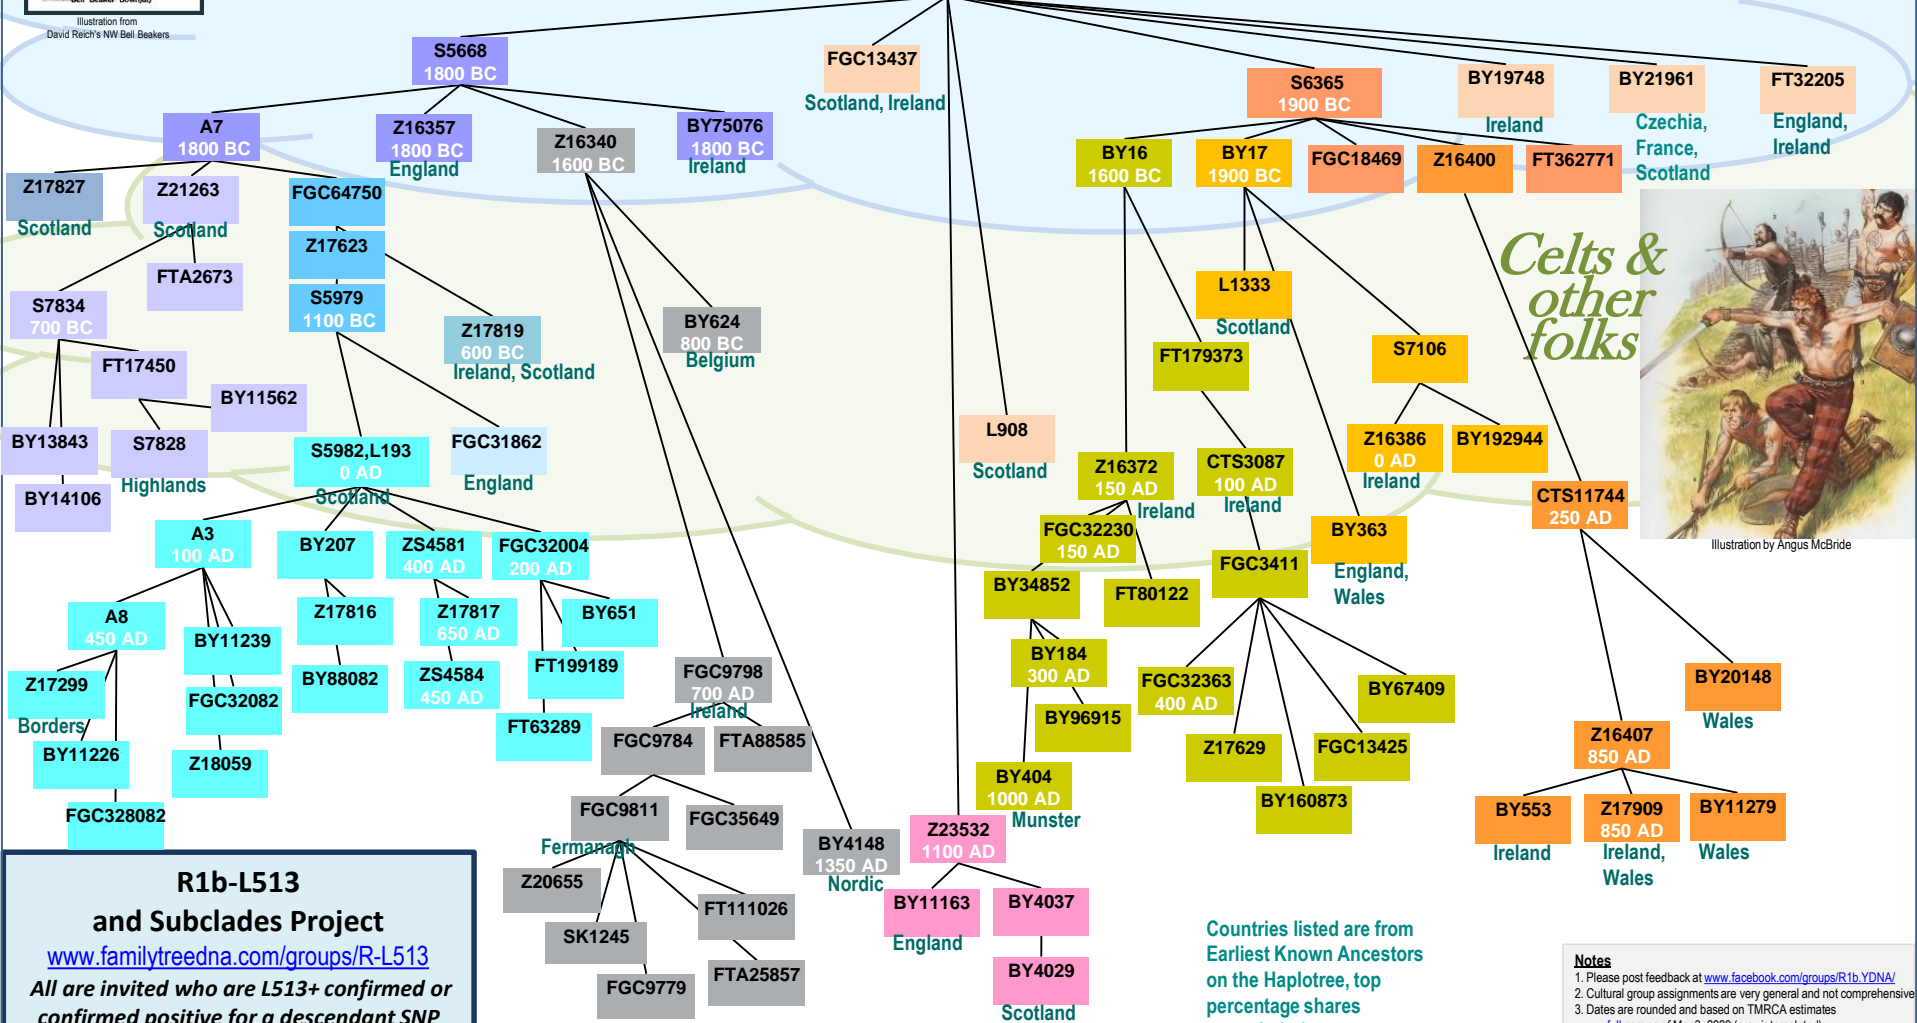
Illustration from David Reich's NW Bell Beakers

S5668
1800 BC

FGC13437
Scotland, Ireland

S6365
1900 BC

BY19748
Ireland

BY21961
Czechia, France, Scotland

FT32205
England, Ireland

A7
1800 BC

Z16357
1800 BC
England

Z16340
1600 BC

BY75076
1800 BC
Ireland

BY16
1600 BC

BY17
1900 BC

FGC18469

Z16400

FT362771

Z17827
Scotland

Z21263
Scotland

FGC64750

Z17623

FTA2673

S7834
700 BC

S5979
1100 BC

Z17819
600 BC
Ireland, Scotland

BY624
800 BC
Belgium

L1333
Scotland

Celts & other folks

S7106

FT17450

BY11562

FT179373

BY13843

S7828
Highlands

S5982,L193
0 AD
Scotland

FGC31862
England

L908
Scotland

Z16372
150 AD
Ireland

CTS3087
100 AD
Ireland

Z16386
0 AD
Ireland

BY192944

CTS11744
250 AD

BY14106

A3
100 AD

BY207

ZS4581
400 AD

FGC32004
200 AD

FGC32230
150 AD

BY363
England, Wales

FGC3411

Illustration by Angus McBride

A8
450 AD

Z17816

Z17817
650 AD

BY651

BY34852

FT80122

BY11239

BY88082

ZS4584
450 AD

FT199189

FGC9798
700 AD
Ireland

BY184
300 AD

FGC32363
400 AD

BY67409

BY20148
Wales

Z17299
Borders

FGC32082

FT63289

FGC9784

FTA88585

BY96915

Z17629

FGC13425

Z16407
850 AD

BY11226

Z18059

BY404
1000 AD
Munster

BY160873

FGC328082

FGC9811

FGC35649

Z23532
1100 AD

BY553
Ireland

Z17909
850 AD
Ireland, Wales

BY11279
Wales

BY4148
1350 AD
Nordic

Fermanagh

R1b-L513
and Subclades Project
www.familytreedna.com/groups/R-L513
All are invited who are L513+ confirmed or confirmed positive for a descendant SNP

Z20655

FT111026

BY11163
England

BY4037

SK1245

BY4029
Scotland

FTA25857

FGC9779

Countries listed are from Earliest Known Ancestors on the Haplotree, top percentage shares

Notes
1. Please post feedback at www.facebook.com/groups/R1b.YDNA/
2. Cultural group assignments are very general and not comprehensive
3. Dates are rounded and based on TMRCA estimates